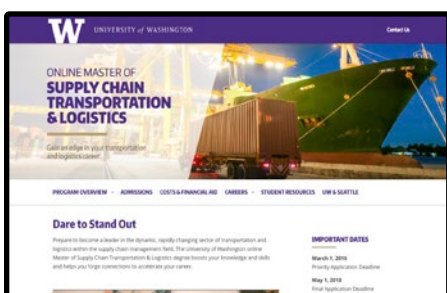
W UNIVERSITY of WASHINGTON

Contact Us

ONLINE MASTER OF
SUPPLY CHAIN TRANSPORTATION & LOGISTICS

Gain an edge in your transportation and logistics career

PROGRAM OVERVIEW ADMISSIONS COSTS & FINANCIAL AID CAREERS STUDENT RESOURCES UW & SEATTLE

Dare to Stand Out

Prepare to become a leader in the dynamic, rapidly changing sector of transportation and logistics within the supply chain management field. The University of Washington online Master of Supply Chain Transportation & Logistics degree boosts your knowledge and skills and helps you forge connections to accelerate your career.

IMPORTANT DATES

March 1, 2018
Priority Application Deadline

May 1, 2018
Final Application Deadline